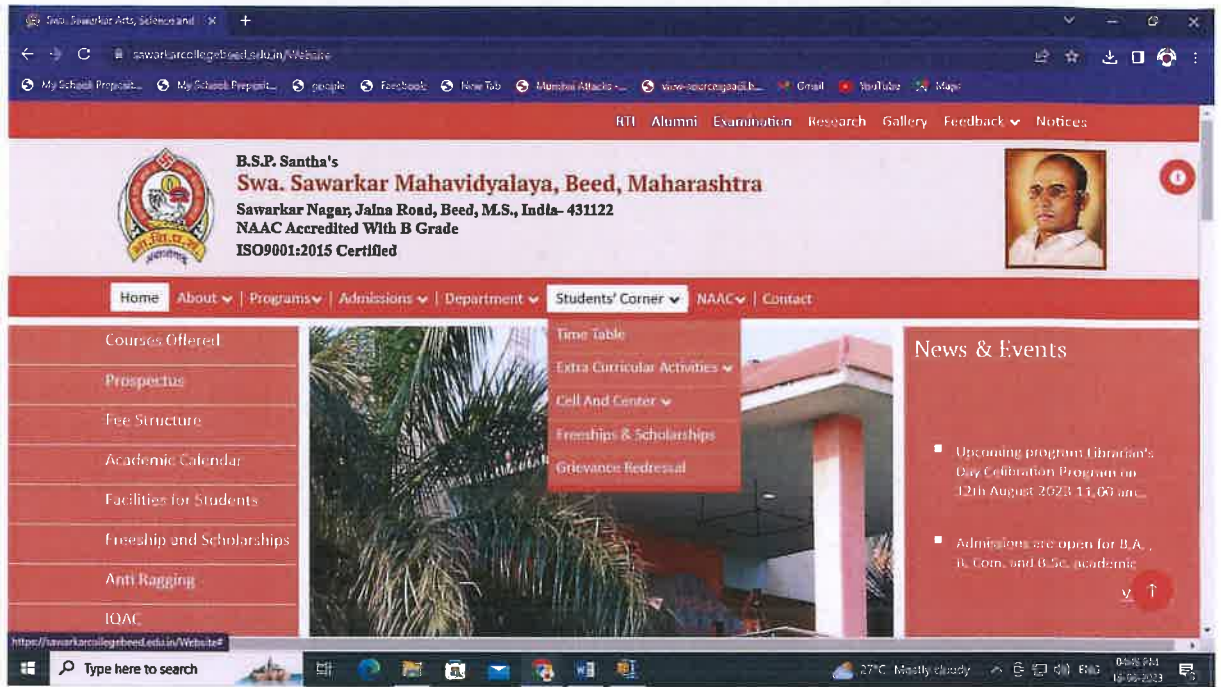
Swa. Sawarkar Arts, Science and ×

sawarkarcollegebeed.edu.in/Website

My School Preposit... My School Preposit... google Facebook New Tab Mumbai Attacks -... view-source:gpadi.b... Gmail YouTube Maps

RTI Alumni Examination Research Gallery Feedback Notices

B.S.P. Santha's
Swa. Sawarkar Mahavidyalaya, Beed, Maharashtra
Sawarkar Nagar, Jalna Road, Beed, M.S., India- 431122
NAAC Accredited With B Grade
ISO9001:2015 Certified

Home About | Programs | Admissions | Department Students' Corner NAAC | Contact

Time Table
Extra Curricular Activities
Cell And Center
Freeships & Scholarships
Grievance Redressal

Courses Offered
Prospectus
Fee Structure
Academic Calendar
Facilities for Students
Freeship and Scholarships
Anti Ragging
IQAC

News & Events

Upcoming program Librarian's Day Celibration Program on 12th August 2023 11.00 am...

Admissions are open for B.A., B. Com. and B.Sc. academic

https://sawarkarcollegebeed.edu.in/Website#

Type here to search

27°C Mostly cloudy ENG 04:46 PM 18-08-2023